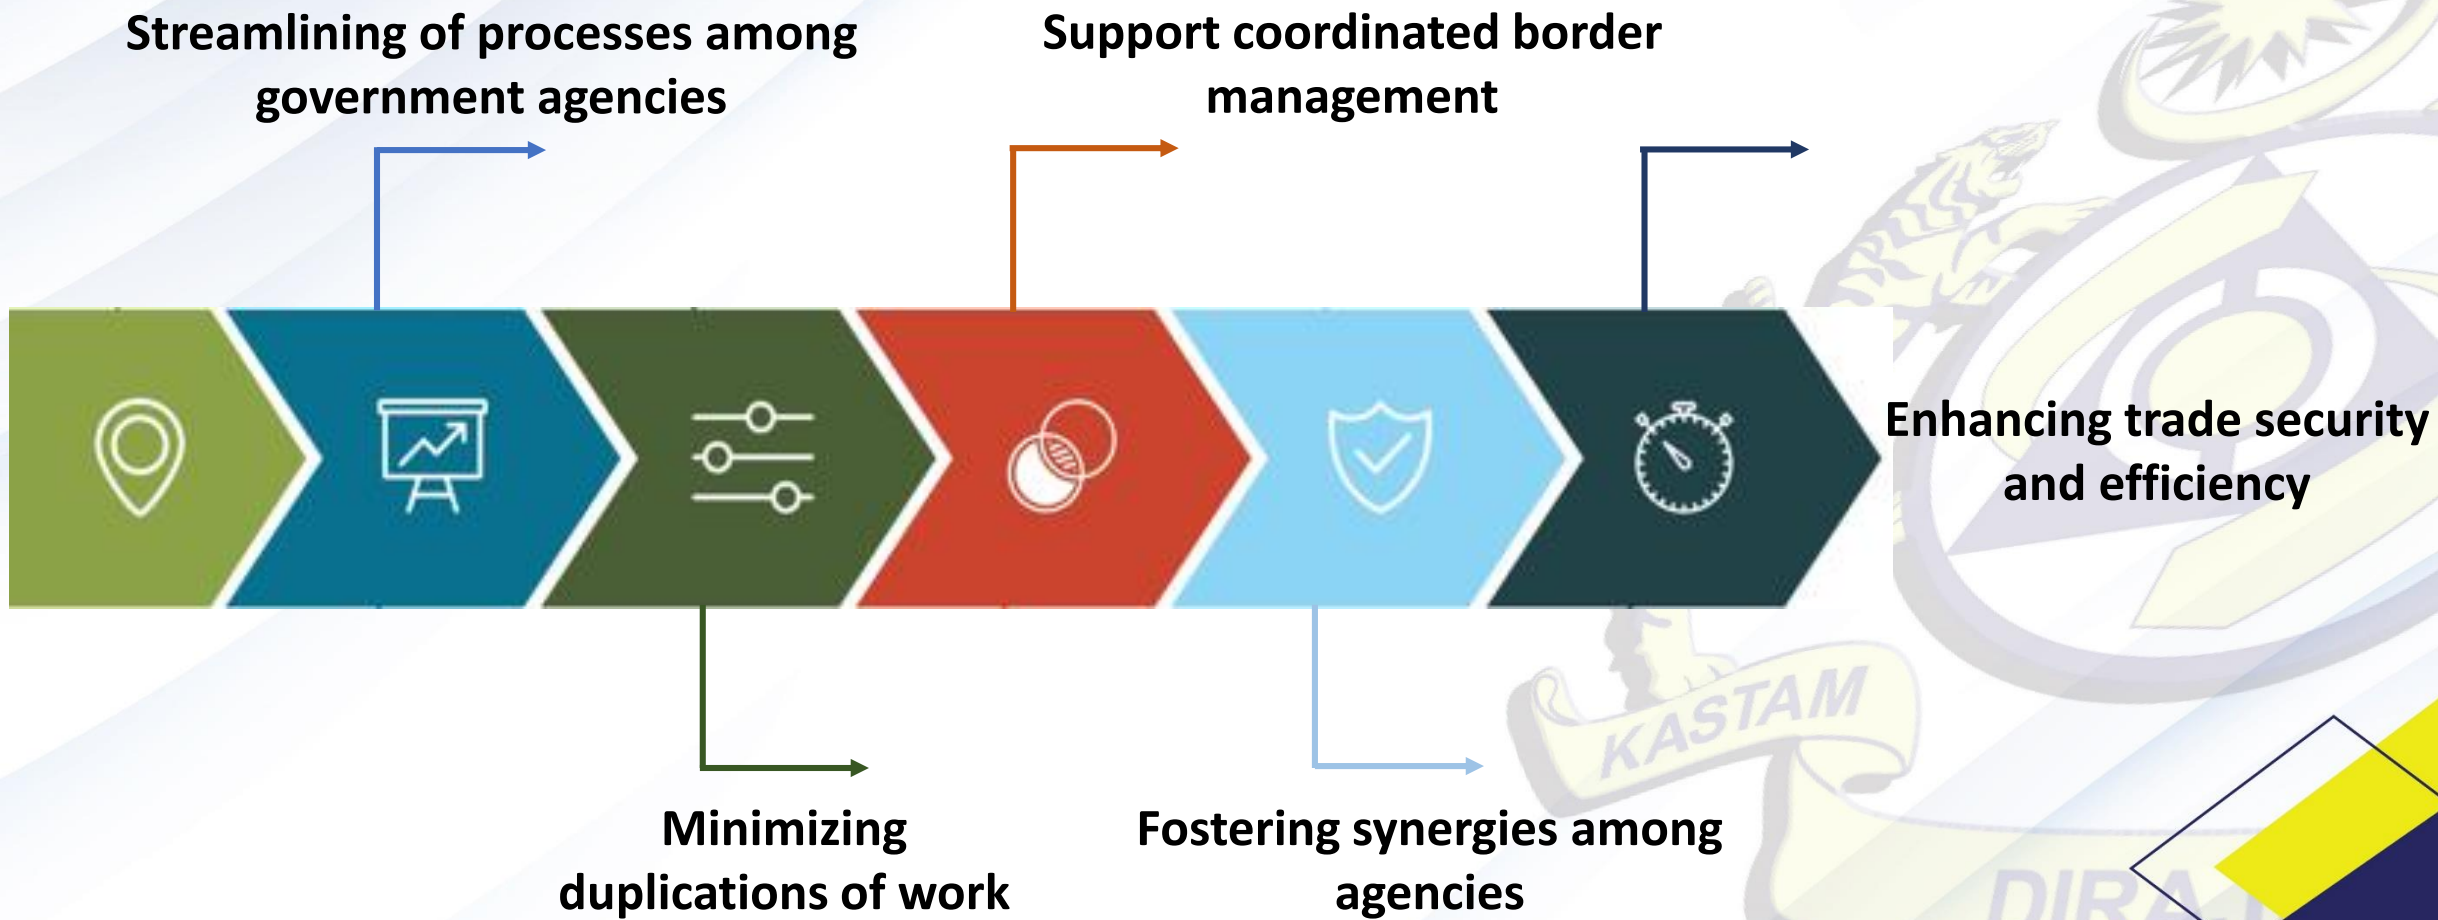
Streamlining of processes among government agencies

Support coordinated border management

Enhancing trade security and efficiency

KASTAM

Minimizing duplications of work

Fostering synergies among agencies

DIRA